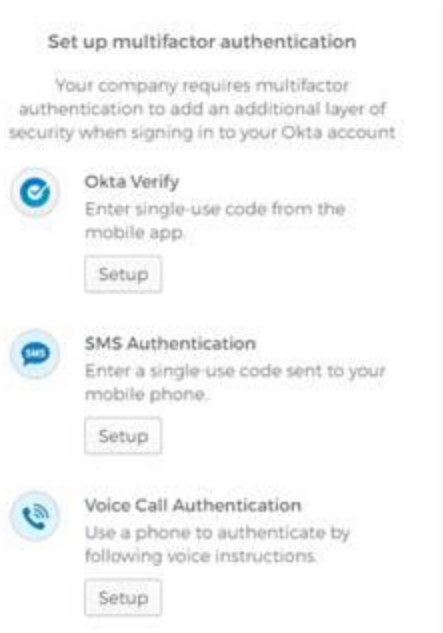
Set up multifactor authentication

Your company requires multifactor authentication to add an additional layer of security when signing in to your Okta account

Okta Verify
Enter single-use code from the mobile app.

Setup

SMS
SMS Authentication
Enter a single-use code sent to your mobile phone.

Setup

Voice Call Authentication
Use a phone to authenticate by following voice instructions.

Setup